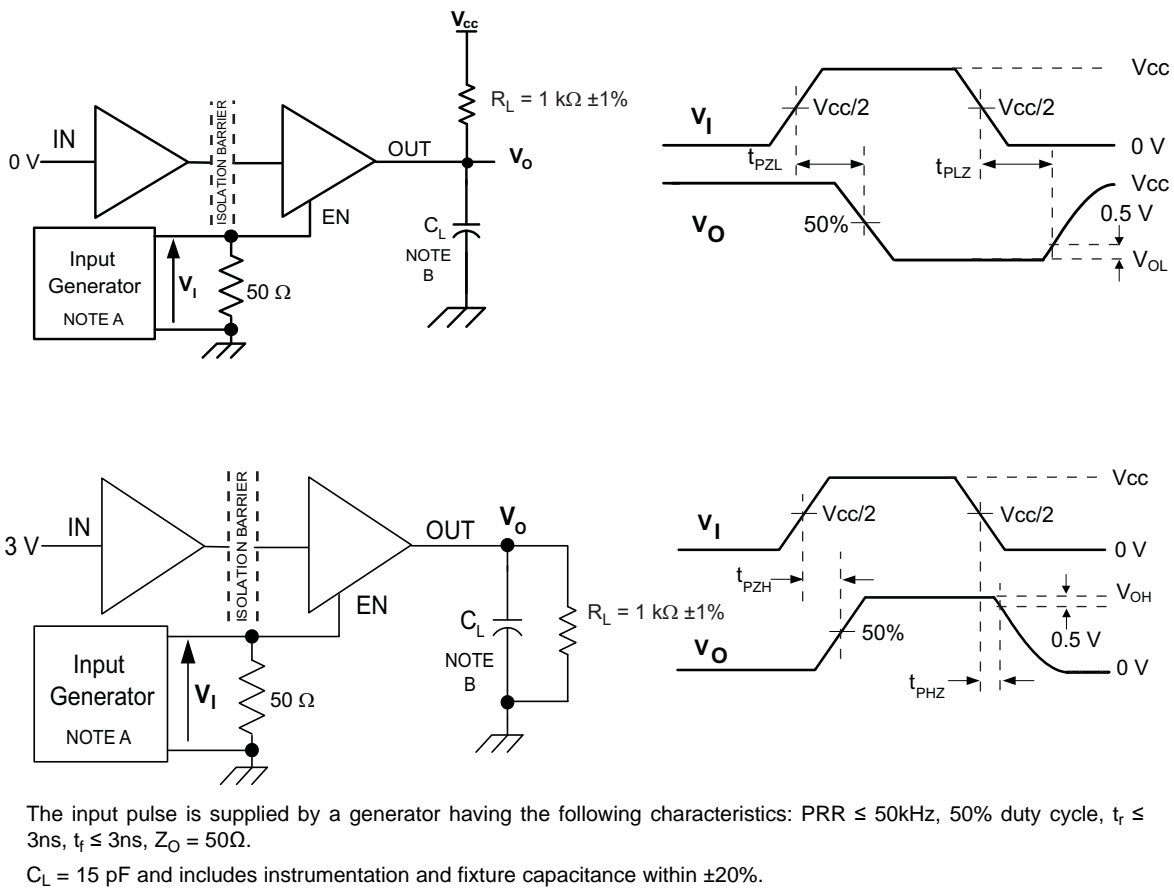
$V_{cc}$

$R_L$ = 1 kΩ ±1%

IN

0 V

ISOLATION BARRIER

OUT

$V_O$

EN

$C_L$

NOTE B

Input Generator

NOTE A

$V_I$

50 Ω

Vcc

$V_I$

Vcc/2

Vcc/2

0 V

$t_{PZL}$

$t_{PLZ}$

Vcc

$V_O$

50%

0.5 V

$V_{OL}$

3 V

IN

ISOLATION BARRIER

OUT

$V_O$

EN

$C_L$

NOTE B

$R_L$ = 1 kΩ ±1%

Input Generator

NOTE A

$V_I$

50 Ω

Vcc

$V_I$

Vcc/2

Vcc/2

0 V

$t_{PZH}$

$V_{OH}$

$V_O$

50%

0.5 V

0 V

$t_{PHZ}$

The input pulse is supplied by a generator having the following characteristics: PRR ≤ 50kHz, 50% duty cycle, $t_r$ ≤ 3ns, $t_f$ ≤ 3ns, $Z_O$ = 50Ω.

$C_L$ = 15 pF and includes instrumentation and fixture capacitance within ±20%.